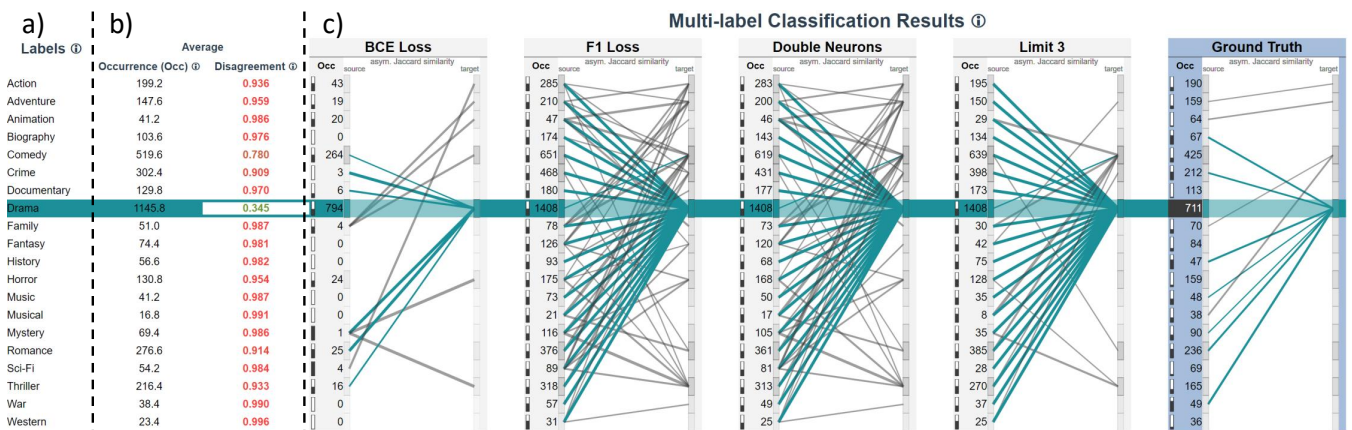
a)

Labels ⓘ

| Labels | Occurrence (Occ) ⓘ | Disagreement ⓘ |
|---|---|---|
| Action | 199.2 | 0.936 |
| Adventure | 147.6 | 0.959 |
| Animation | 41.2 | 0.986 |
| Biography | 103.6 | 0.976 |
| Comedy | 519.6 | 0.780 |
| Crime | 302.4 | 0.909 |
| Documentary | 129.8 | 0.970 |
| Drama | 1145.8 | 0.345 |
| Family | 51.0 | 0.987 |
| Fantasy | 74.4 | 0.981 |
| History | 56.6 | 0.982 |
| Horror | 130.8 | 0.954 |
| Music | 41.2 | 0.987 |
| Musical | 16.8 | 0.991 |
| Mystery | 69.4 | 0.986 |
| Romance | 276.6 | 0.914 |
| Sci-Fi | 54.2 | 0.984 |
| Thriller | 216.4 | 0.933 |
| War | 38.4 | 0.990 |
| Western | 23.4 | 0.996 |

b)

Average

c)

Multi-label Classification Results ⓘ

| | BCE Loss | F1 Loss | Double Neurons | Limit 3 | Ground Truth |
|---|---|---|---|---|---|
| Occ | 43 | 285 | 283 | 195 | 190 |
| | 19 | 210 | 200 | 150 | 159 |
| | 20 | 47 | 46 | 29 | 64 |
| | 0 | 174 | 143 | 134 | 67 |
| | 264 | 651 | 619 | 639 | 425 |
| | 3 | 468 | 431 | 398 | 212 |
| | 6 | 180 | 177 | 173 | 113 |
| | 794 | 1408 | 1408 | 1408 | 711 |
| | 4 | 78 | 73 | 30 | 70 |
| | 0 | 126 | 120 | 42 | 84 |
| | 0 | 93 | 68 | 75 | 47 |
| | 24 | 175 | 168 | 128 | 159 |
| | 0 | 73 | 50 | 35 | 48 |
| | 0 | 21 | 17 | 8 | 38 |
| | 1 | 116 | 105 | 35 | 90 |
| | 25 | 376 | 361 | 385 | 236 |
| | 4 | 89 | 81 | 28 | 69 |
| | 16 | 318 | 313 | 270 | 165 |
| | 0 | 57 | 49 | 37 | 49 |
| | 0 | 31 | 25 | 25 | 36 |

source asym. Jaccard similarity target